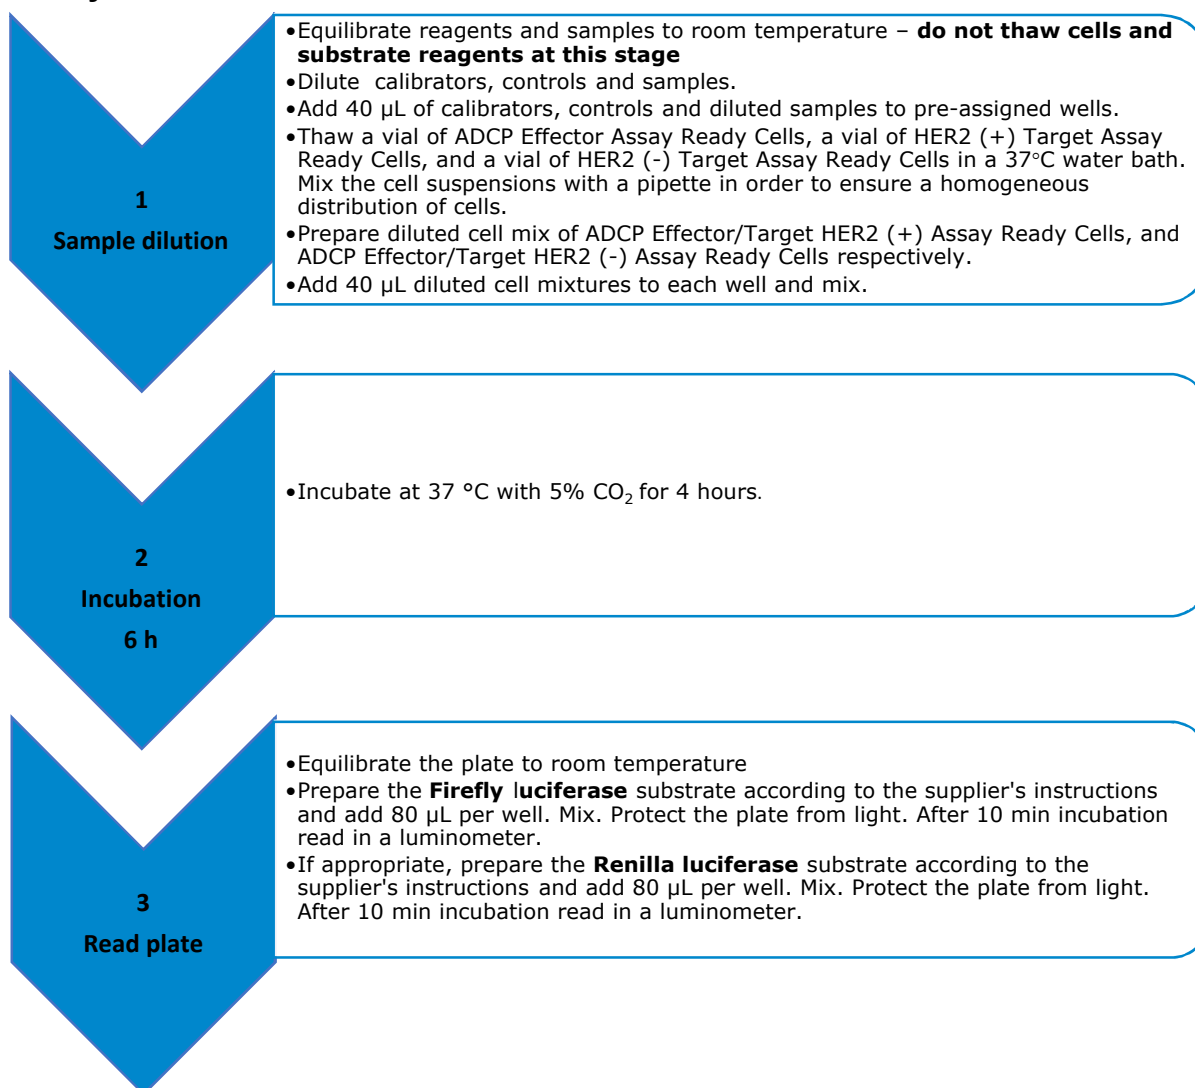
1
Sample dilution

•Equilibrate reagents and samples to room temperature – **do not thaw cells and substrate reagents at this stage**
•Dilute calibrators, controls and samples.
•Add 40 µL of calibrators, controls and diluted samples to pre-assigned wells.
•Thaw a vial of ADCP Effector Assay Ready Cells, a vial of HER2 (+) Target Assay Ready Cells, and a vial of HER2 (-) Target Assay Ready Cells in a 37°C water bath. Mix the cell suspensions with a pipette in order to ensure a homogeneous distribution of cells.
•Prepare diluted cell mix of ADCP Effector/Target HER2 (+) Assay Ready Cells, and ADCP Effector/Target HER2 (-) Assay Ready Cells respectively.
•Add 40 µL diluted cell mixtures to each well and mix.

2
Incubation
6 h

•Incubate at 37 °C with 5% $CO_2$ for 4 hours.

3
Read plate

•Equilibrate the plate to room temperature
•Prepare the **Firefly** l**uciferase** substrate according to the supplier's instructions and add 80 µL per well. Mix. Protect the plate from light. After 10 min incubation read in a luminometer.
•If appropriate, prepare the **Renilla luciferase** substrate according to the supplier's instructions and add 80 µL per well. Mix. Protect the plate from light. After 10 min incubation read in a luminometer.